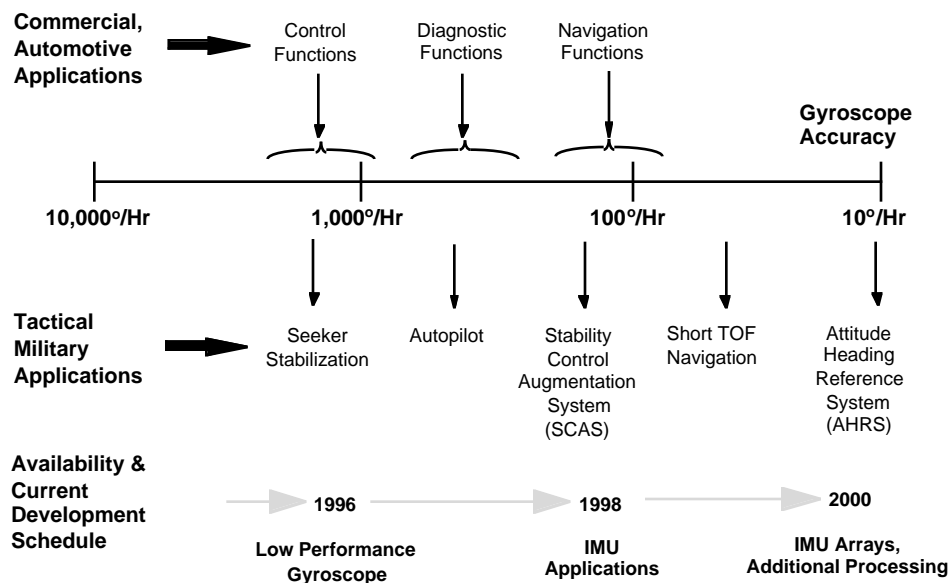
Commercial, Automotive Applications

Control Functions

Diagnostic Functions

Navigation Functions

Gyroscope Accuracy

10,000°/Hr

1,000°/Hr

100°/Hr

10°/Hr

Tactical Military Applications

Seeker Stabilization

Autopilot

Stability Control Augmentation System (SCAS)

Short TOF Navigation

Attitude Heading Reference System (AHRS)

Availability & Current Development Schedule

1996

1998

2000

Low Performance Gyroscope

IMU Applications

IMU Arrays, Additional Processing